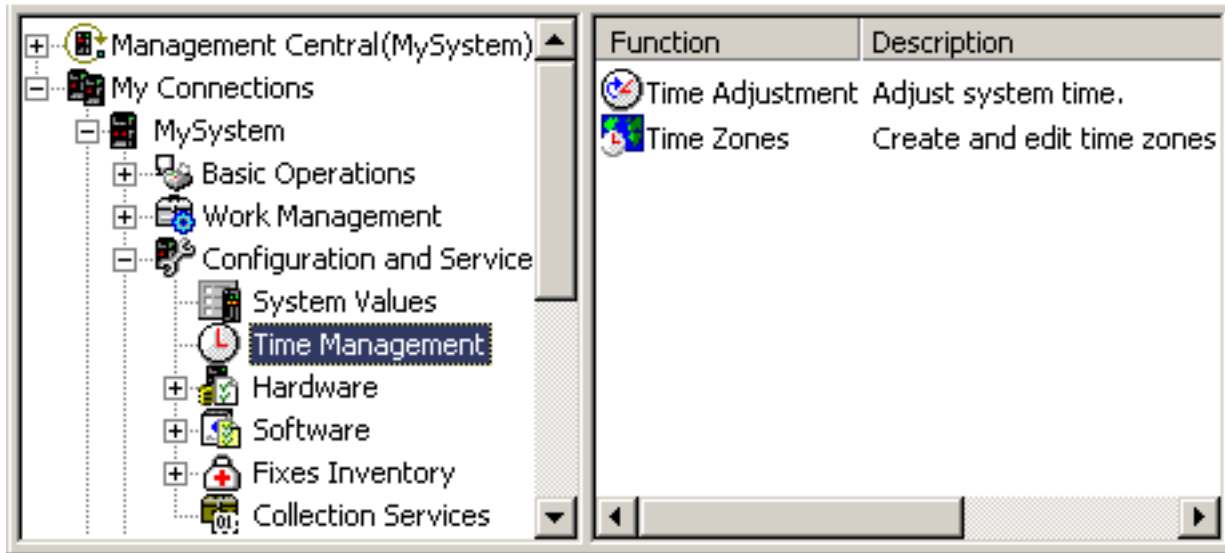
Management Central(MySystem)
My Connections
MySystem
Basic Operations
Work Management
Configuration and Service
System Values
Time Management
Hardware
Software
Fixes Inventory
Collection Services

| Function | Description |
|---|---|
| Time Adjustment | Adjust system time. |
| Time Zones | Create and edit time zones |